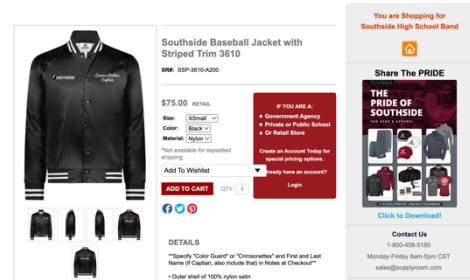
You are Shopping for
Southside High School Band

Southside Baseball Jacket with Striped Trim 3610

SKU: SSP-3610-A200

$75.00 RETAIL

Size: XSmall
Color: Black
Material: Nylon

*Not available for expedited shipping

Add To Wishlist

ADD TO CART QTY: 1

IF YOU ARE A:
• Government Agency
• Private or Public School
• Or Retail Store

Create an Account Today for special pricing options.

Already have an account?
Login

Share The PRIDE

THE PRIDE OF SOUTHSIDE

Click to Download!

DETAILS

**Specify "Color Guard" or "Crimsonettes" and First and Last Name (if Captian, also include that) in Notes at Checkout**

• Outer shell of 100% nylon satin

Contact Us
1-800-458-5180
Monday-Friday 8am-5pm CST
sales@supplyroom.com